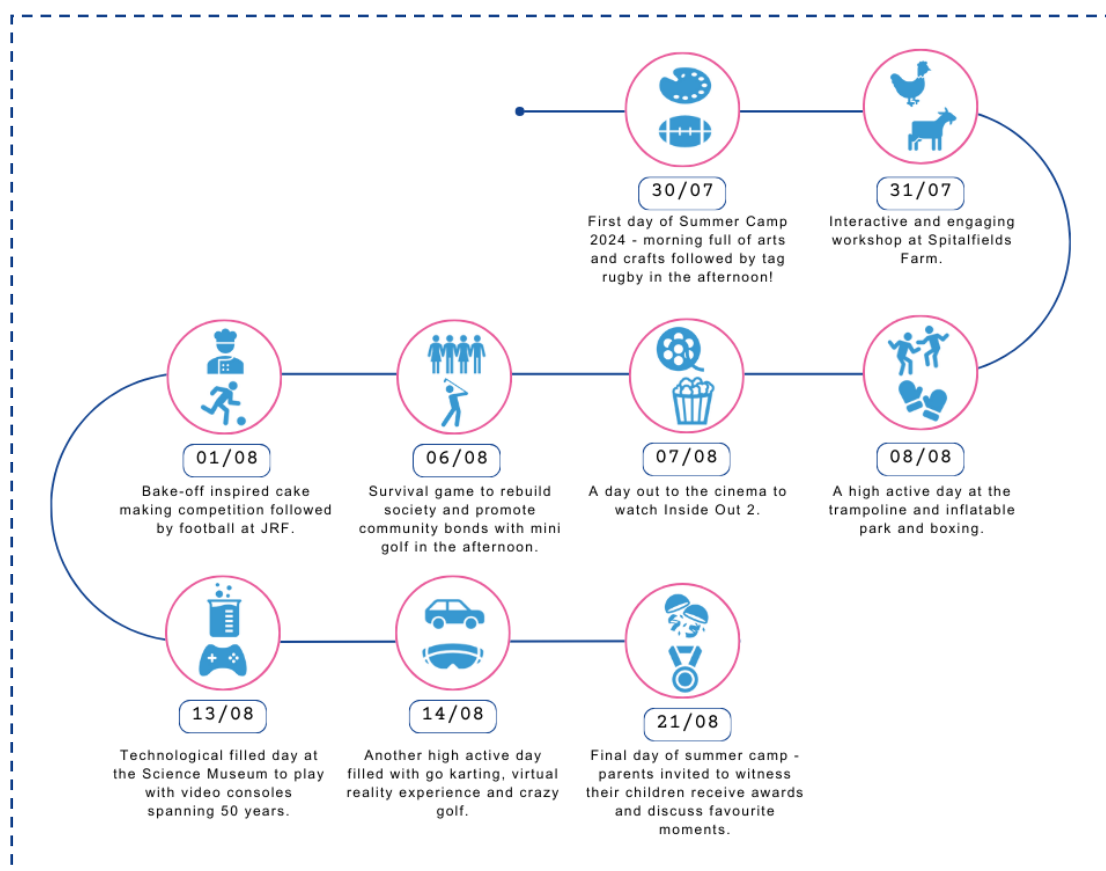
30/07

First day of Summer Camp 2024 - morning full of arts and crafts followed by tag rugby in the afternoon!

31/07

Interactive and engaging workshop at Spitalfields Farm.

08/08

A high active day at the trampoline and inflatable park and boxing.

07/08

A day out to the cinema to watch Inside Out 2.

06/08

Survival game to rebuild society and promote community bonds with mini golf in the afternoon.

01/08

Bake-off inspired cake making competition followed by football at JRF.

13/08

Technological filled day at the Science Museum to play with video consoles spanning 50 years.

14/08

Another high active day filled with go karting, virtual reality experience and crazy golf.

21/08

Final day of summer camp - parents invited to witness their children receive awards and discuss favourite moments.